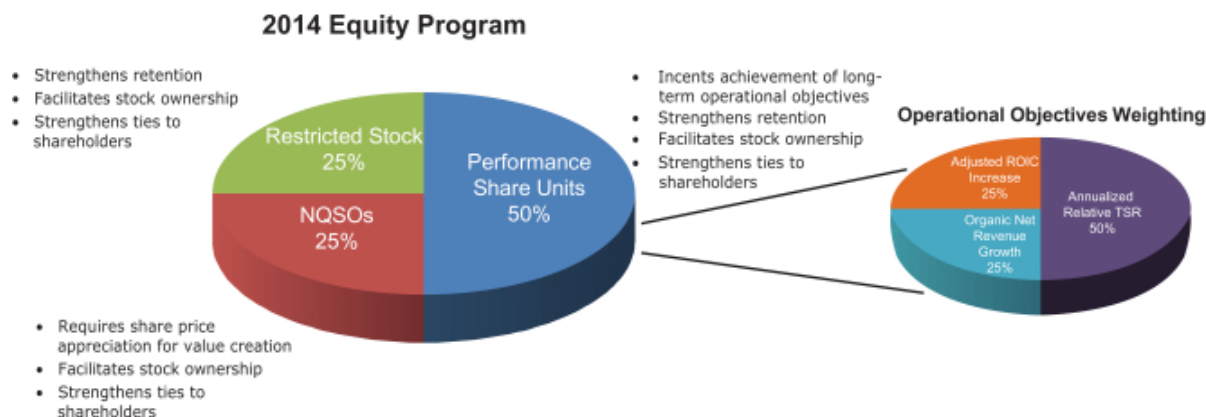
2014 Equity Program

- Strengthens retention
- Facilitates stock ownership
- Strengthens ties to shareholders

Restricted Stock 25%

NQSOs 25%

Performance Share Units 50%

- Incents achievement of long-term operational objectives
- Strengthens retention
- Facilitates stock ownership
- Strengthens ties to shareholders

Operational Objectives Weighting

Adjusted ROIC Increase 25%

Organic Net Revenue Growth 25%

Annualized Relative TSR 50%

- Requires share price appreciation for value creation
- Facilitates stock ownership
- Strengthens ties to shareholders